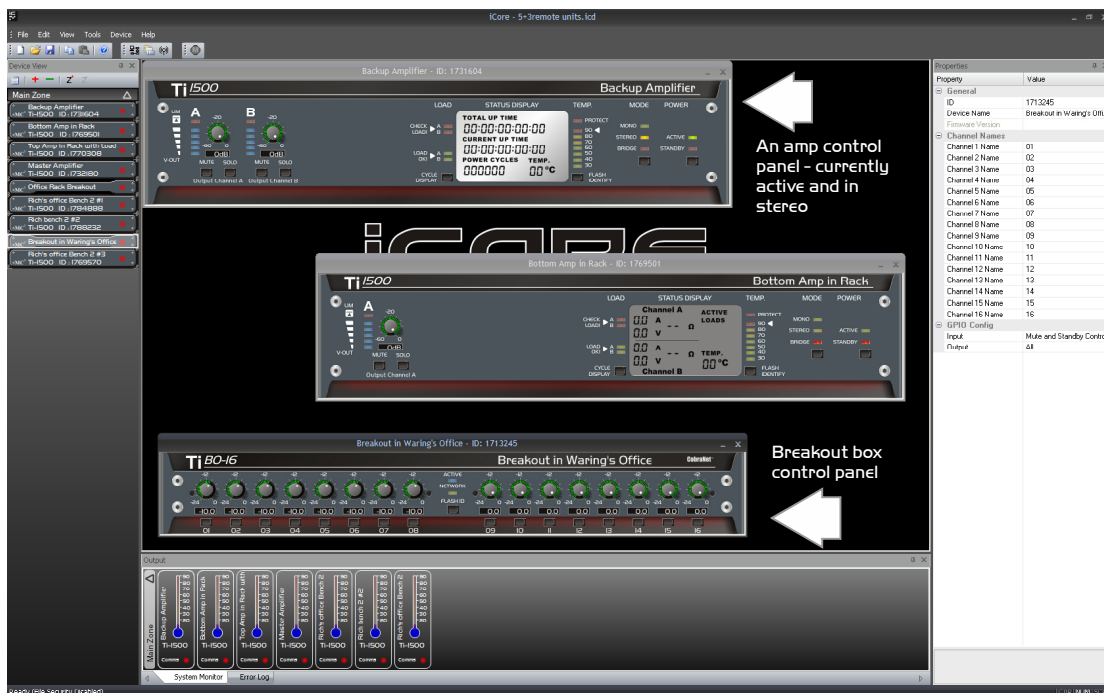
iCore - 5+3remote units.icd

File Edit View Tools Device Help

Device View

Main Zone

Backup Amplifier
Ti-1500 ID :1731604

Bottom Amp in Rack
Ti-1500 ID :1769501

Top Amp in Rack with Load
Ti-1500 ID :1770308

Master Amplifier
Ti-1500 ID :1732180

Office Rack Breakout

Rich's office Bench 2 #1
Ti-1500 ID :1784888

Rich bench 2 #2
Ti-1500 ID :1788232

Breakout in Waring's Office

Rich's office Bench 2 #3
Ti-1500 ID :1769570

Backup Amplifier - ID: 1731604

Ti 1500

Backup Amplifier

A B LOAD STATUS DISPLAY TEMP. MODE POWER

LIM

-20 -20

V-OUT

MUTE SOLO MUTE SOLO

Output Channel A Output Channel B

CHECK LOAD A B

LOAD OK A B

CYCLE DISPLAY

TOTAL UP TIME
00:00:00:00:00
CURRENT UP TIME
00:00:00:00:00
POWER CYCLES TEMP.
000000 00°C

PROTECT 90 80 70 60 50 40 30

MONO STEREO BRIDGE

ACTIVE STANDBY

FLASH IDENTIFY

An amp control panel - currently active and in stereo

Bottom Amp in Rack - ID: 1769501

Ti 1500

Bottom Amp in Rack

A LOAD STATUS DISPLAY TEMP. MODE POWER

Channel A
0.0 A -- Ω
0.0 V -- Ω
Channel B

ACTIVE LOADS

TEMP. 00°C

MUTE SOLO

Output Channel A

MONO STEREO BRIDGE

ACTIVE STANDBY

FLASH IDENTIFY

Breakout in Waring's Office - ID: 1713245

Ti 80-16

Breakout in Waring's Office

CobraNet

ACTIVE NETWORK FLASH ID

01 02 03 04 05 06 07 08 09 10 11 12 13 14 15 16

Breakout box control panel

Properties

| Property | Value |
|---|---|
| General | |
| ID | 1713245 |
| Device Name | Breakout in Waring's Offic |
| Firmware Version | |
| Channel Names | |
| Channel 1 Name | 01 |
| Channel 2 Name | 02 |
| Channel 3 Name | 03 |
| Channel 4 Name | 04 |
| Channel 5 Name | 05 |
| Channel 6 Name | 06 |
| Channel 7 Name | 07 |
| Channel 8 Name | 08 |
| Channel 9 Name | 09 |
| Channel 10 Name | 10 |
| Channel 11 Name | 11 |
| Channel 12 Name | 12 |
| Channel 13 Name | 13 |
| Channel 14 Name | 14 |
| Channel 15 Name | 15 |
| Channel 16 Name | 16 |
| GPIO Config | |
| Input | Mute and Standby Contro |
| Output | All |

Output

Main Zone

Backup Amplifier Ti-1500 Comms
Bottom Amp in Rack Ti-1500 Comms
Top Amp in Rack with Ti-1500 Comms
Master Amplifier Ti-1500 Comms
Rich's office Bench 2 Ti-1500 Comms
Rich bench 2 #2 Ti-1500 Comms
Rich's office Bench 2 Ti-1500 Comms

System Monitor Error Log

Ready (File Security Disabled)